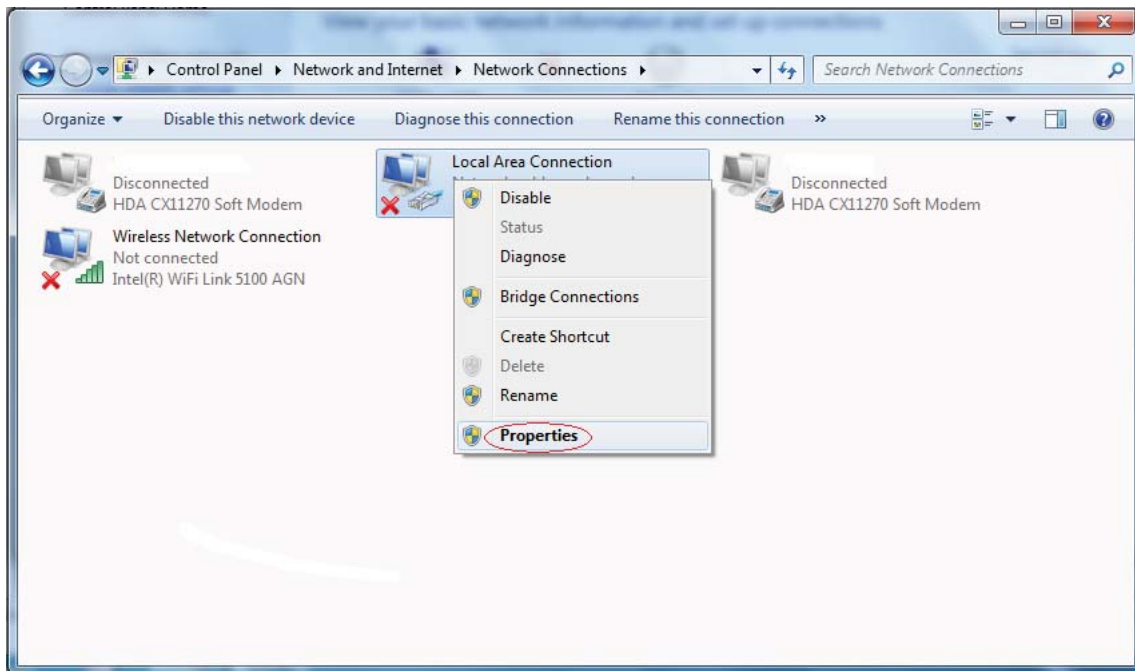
Control Panel ▸ Network and Internet ▸ Network Connections ▸

Search Network Connections

Organize ▾ Disable this network device Diagnose this connection Rename this connection »

Disconnected
HDA CX11270 Soft Modem

Local Area Connection
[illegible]

Disconnected
HDA CX11270 Soft Modem

Wireless Network Connection
Not connected
Intel(R) WiFi Link 5100 AGN

Disable
Status
Diagnose
Bridge Connections
Create Shortcut
Delete
Rename
Properties